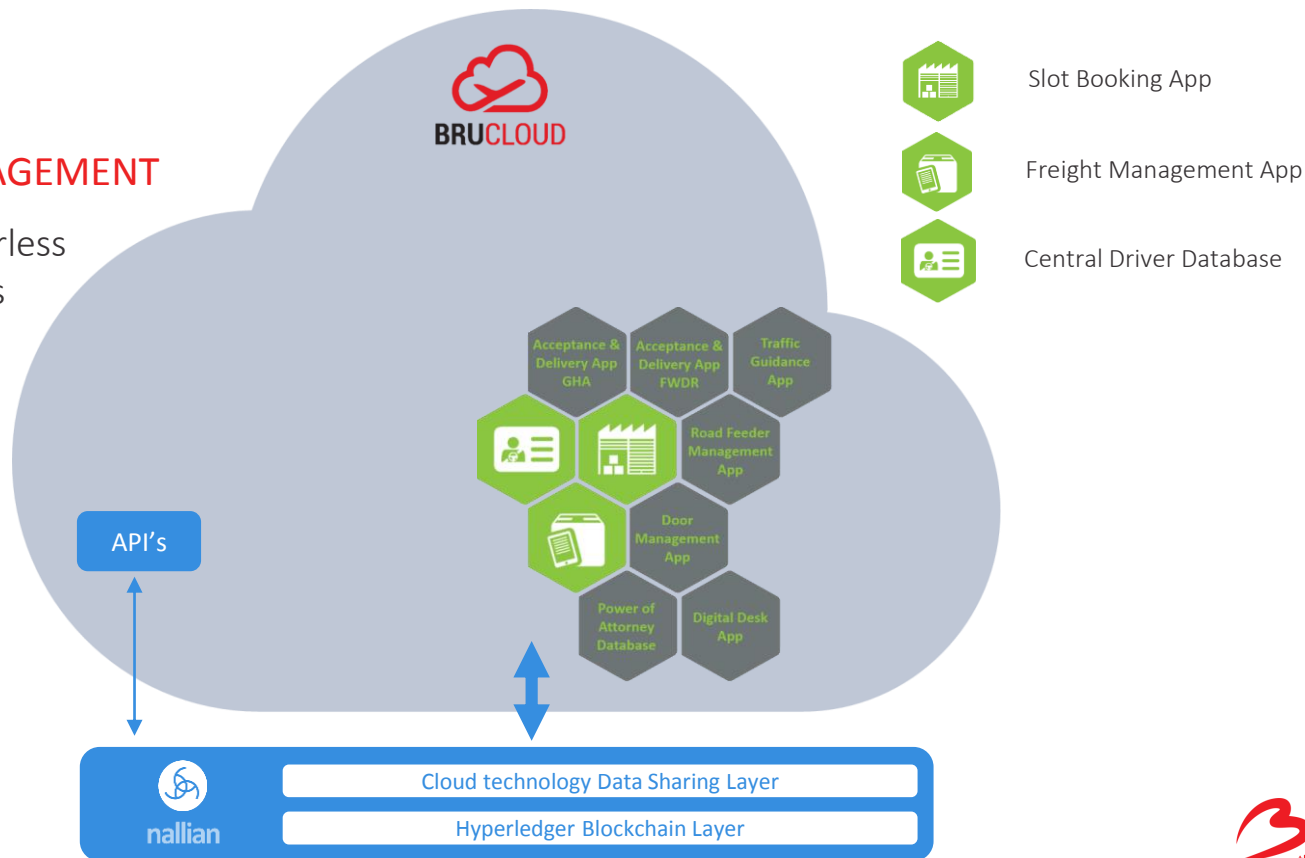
AGEMENT

rless

s

BRUCLOUD

Slot Booking App

Freight Management App

Central Driver Database

Acceptance & Delivery App GHA

Acceptance & Delivery App FWDR

Traffic Guidance App

Road Feeder Management App

Door Management App

Power of Attorney Database

Digital Desk App

API's

nallian

Cloud technology Data Sharing Layer

Hyperledger Blockchain Layer